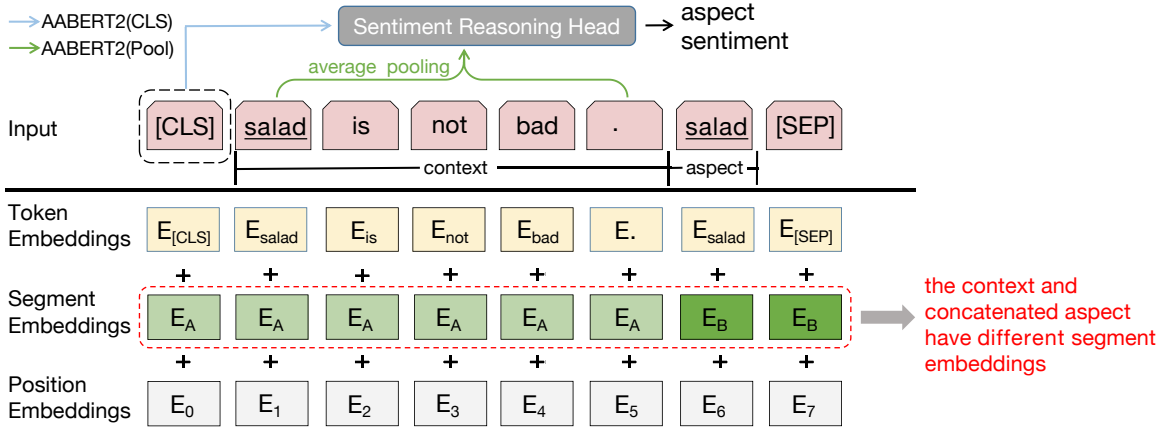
AABERT2(CLS)
AABERT2(Pool)

Sentiment Reasoning Head → aspect sentiment

average pooling

Input [CLS] salad is not bad . salad [SEP]

context aspect

Token Embeddings $E_{[CLS]}$ $E_{salad}$ $E_{is}$ $E_{not}$ $E_{bad}$ $E_{.}$ $E_{salad}$ $E_{[SEP]}$

+ + + + + + + +

Segment Embeddings $E_A$ $E_A$ $E_A$ $E_A$ $E_A$ $E_A$ $E_B$ $E_B$

the context and concatenated aspect have different segment embeddings

+ + + + + + + +

Position Embeddings $E_0$ $E_1$ $E_2$ $E_3$ $E_4$ $E_5$ $E_6$ $E_7$